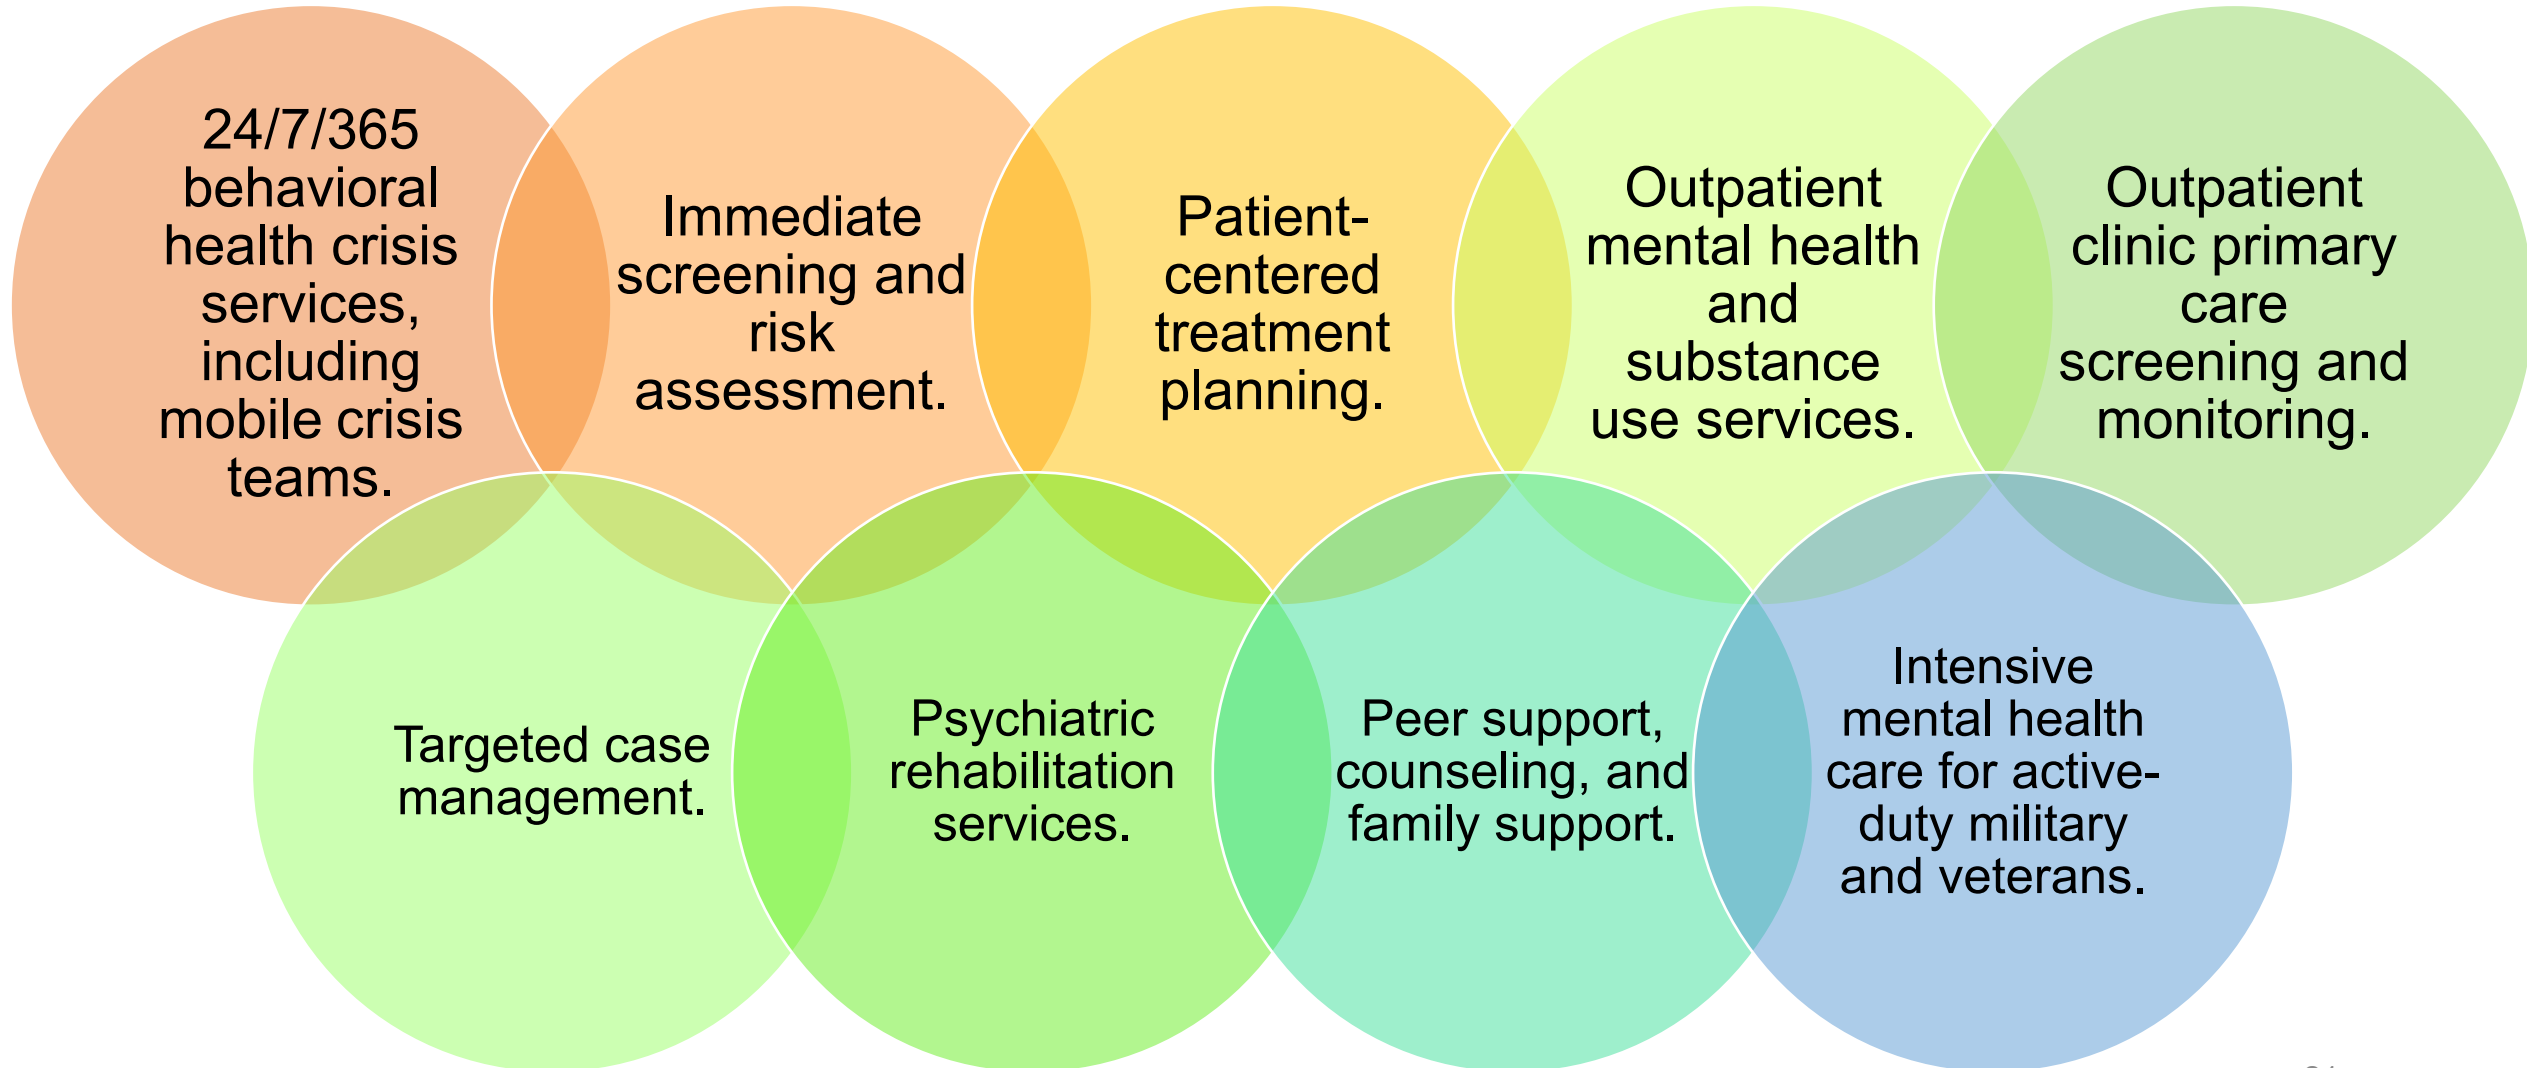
24/7/365 behavioral health crisis services, including mobile crisis teams.

Immediate screening and risk assessment.

Patient-centered treatment planning.

Outpatient mental health and substance use services.

Outpatient clinic primary care screening and monitoring.

Targeted case management.

Psychiatric rehabilitation services.

Peer support, counseling, and family support.

Intensive mental health care for active-duty military and veterans.